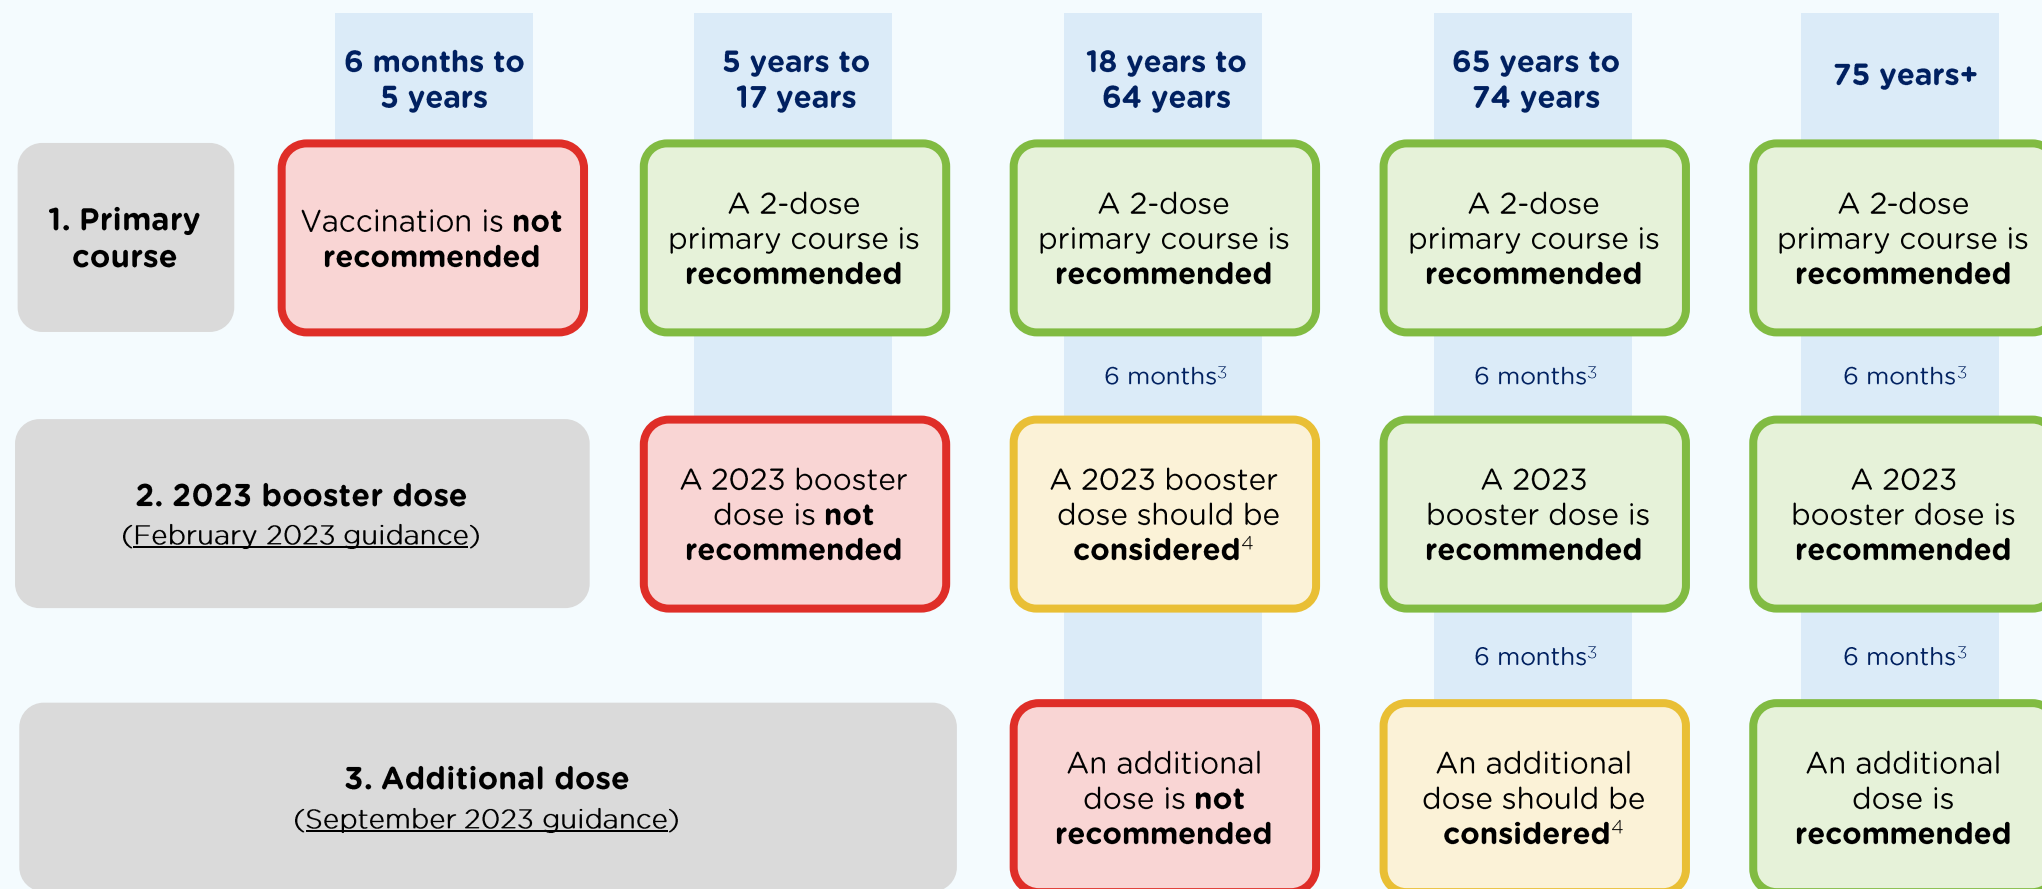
| | 6 months to 5 years | 5 years to 17 years | 18 years to 64 years | 65 years to 74 years | 75 years+ |
|---|---|---|---|---|---|
| 1. Primary course | Vaccination is **not recommended** | A 2-dose primary course is **recommended** | A 2-dose primary course is **recommended** | A 2-dose primary course is **recommended** | A 2-dose primary course is **recommended** |
| | | | 6 months$^3$ | 6 months$^3$ | 6 months$^3$ |
| 2. 2023 booster dose (February 2023 guidance) | | A 2023 booster dose is **not recommended** | A 2023 booster dose should be **considered**$^4$ | A 2023 booster dose is **recommended** | A 2023 booster dose is **recommended** |
| | | | | 6 months$^3$ | 6 months$^3$ |
| 3. Additional dose (September 2023 guidance) | | | An additional dose is **not recommended** | An additional dose should be **considered**$^4$ | An additional dose is **recommended** |